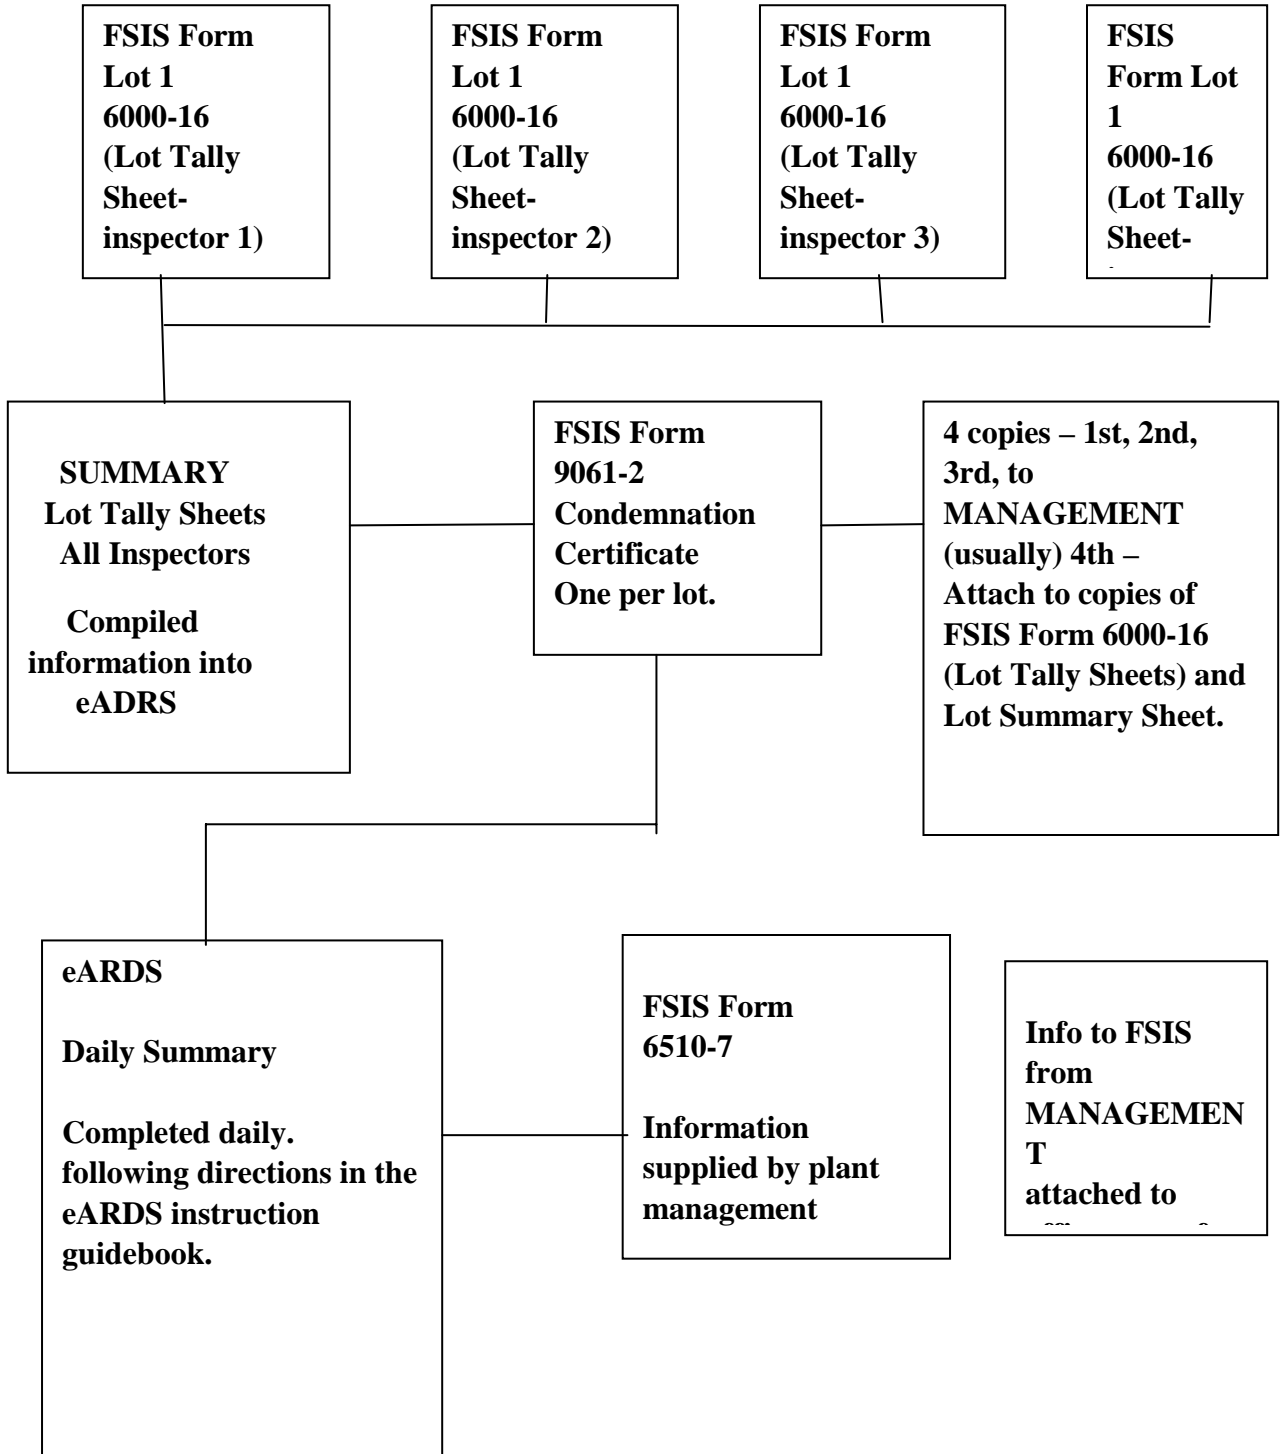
FSIS Form Lot 1 6000-16 (Lot Tally Sheet-inspector 1)

FSIS Form Lot 1 6000-16 (Lot Tally Sheet-inspector 2)

FSIS Form Lot 1 6000-16 (Lot Tally Sheet-inspector 3)

FSIS Form Lot 1 6000-16 (Lot Tally Sheet-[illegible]

SUMMARY Lot Tally Sheets All Inspectors

Compiled information into eADRS

FSIS Form 9061-2 Condemnation Certificate One per lot.

4 copies – 1st, 2nd, 3rd, to MANAGEMENT (usually) 4th – Attach to copies of FSIS Form 6000-16 (Lot Tally Sheets) and Lot Summary Sheet.

eARDS

Daily Summary

Completed daily. following directions in the eARDS instruction guidebook.

FSIS Form 6510-7

Information supplied by plant management

Info to FSIS from MANAGEMEN T attached to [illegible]